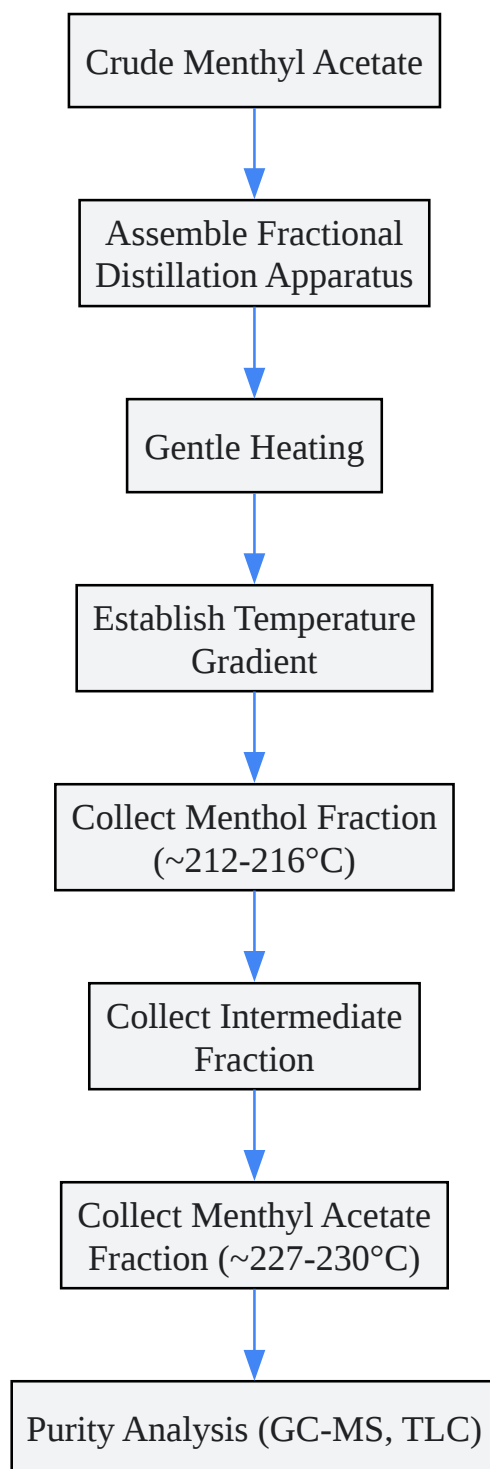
Crude Menthyl Acetate

Assemble Fractional Distillation Apparatus

Gentle Heating

Establish Temperature Gradient

Collect Menthol Fraction (~212-216°C)

Collect Intermediate Fraction

Collect Menthyl Acetate Fraction (~227-230°C)

Purity Analysis (GC-MS, TLC)